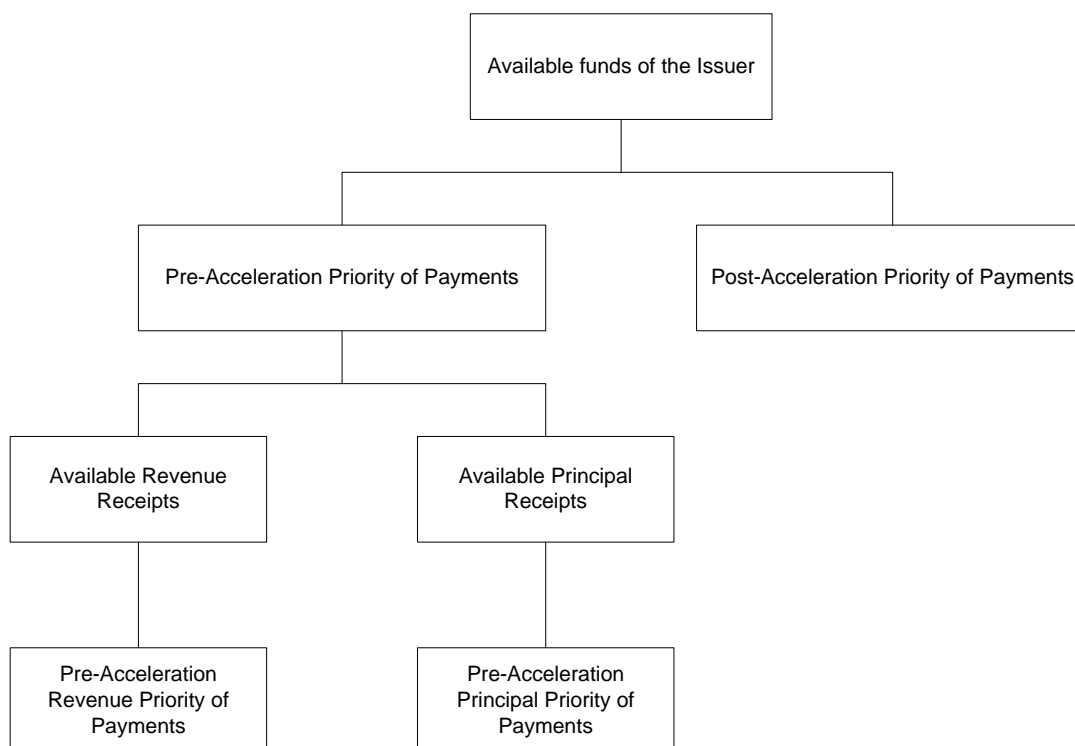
Available funds of the Issuer

Pre-Acceleration Priority of Payments

Post-Acceleration Priority of Payments

Available Revenue Receipts

Available Principal Receipts

Pre-Acceleration Revenue Priority of Payments

Pre-Acceleration Principal Priority of Payments